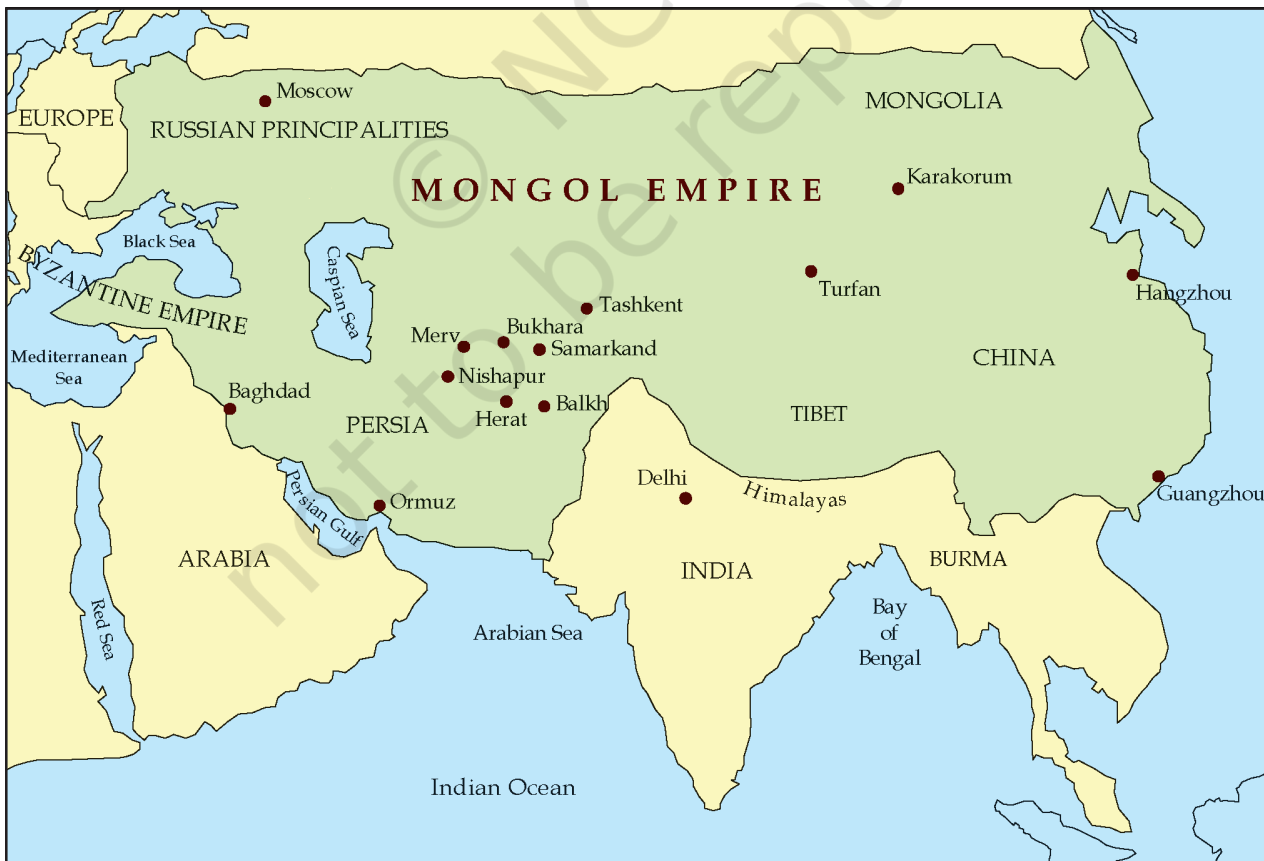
© NCERT not to be republished

Moscow
MONGOLIA
EUROPE
RUSSIAN PRINCIPALITIES
MONGOL EMPIRE
Karakorum
Black Sea
Caspian Sea
BYZANTINE EMPIRE
Turfan
Hangzhou
Tashkent
Merv
Bukhara
Samarkand
Mediterranean Sea
CHINA
Nishapur
Baghdad
Balkh
Herat
TIBET
PERSIA
Delhi
Himalayas
Guangzhou
Persian Gulf
Ormuz
ARABIA
INDIA
BURMA
Red Sea
Bay of Bengal
Arabian Sea
Indian Ocean